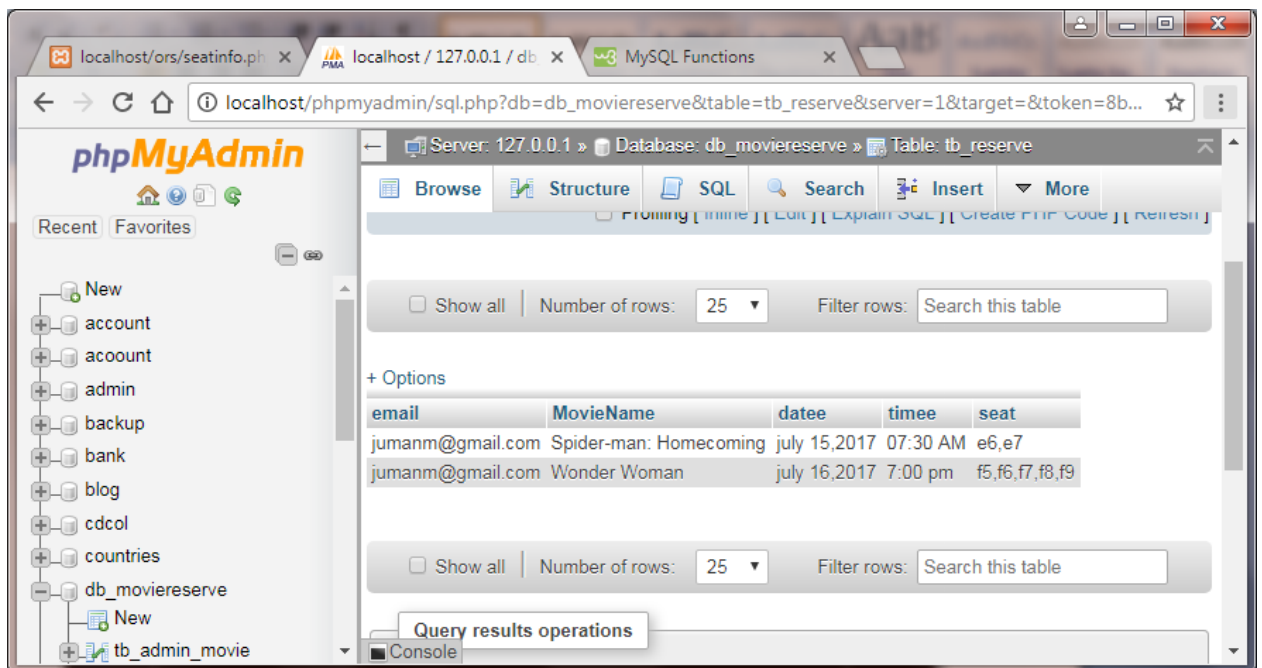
localhost/ors/seatinfo.ph ×
localhost / 127.0.0.1 / db ×
MySQL Functions ×

localhost/phpmyadmin/sql.php?db=db_moviereserve&table=tb_reserve&server=1&target=&token=8b...

phpMyAdmin

Recent Favorites

New
account
acoount
admin
backup
bank
blog
cdcol
countries
db_moviereserve
New
tb_admin_movie

Server: 127.0.0.1 » Database: db_moviereserve » Table: tb_reserve

Browse Structure SQL Search Insert More

Profiling [ Inline ] [ Edit ] [ Explain SQL ] [ Create PHP Code ] [ Refresh ]

Show all | Number of rows: 25 Filter rows: Search this table

+ Options

| email | MovieName | datee | timee | seat |
|---|---|---|---|---|
| jumanm@gmail.com | Spider-man: Homecoming | july 15,2017 | 07:30 AM | e6,e7 |
| jumanm@gmail.com | Wonder Woman | july 16,2017 | 7:00 pm | f5,f6,f7,f8,f9 |

Show all | Number of rows: 25 Filter rows: Search this table

Query results operations

Console